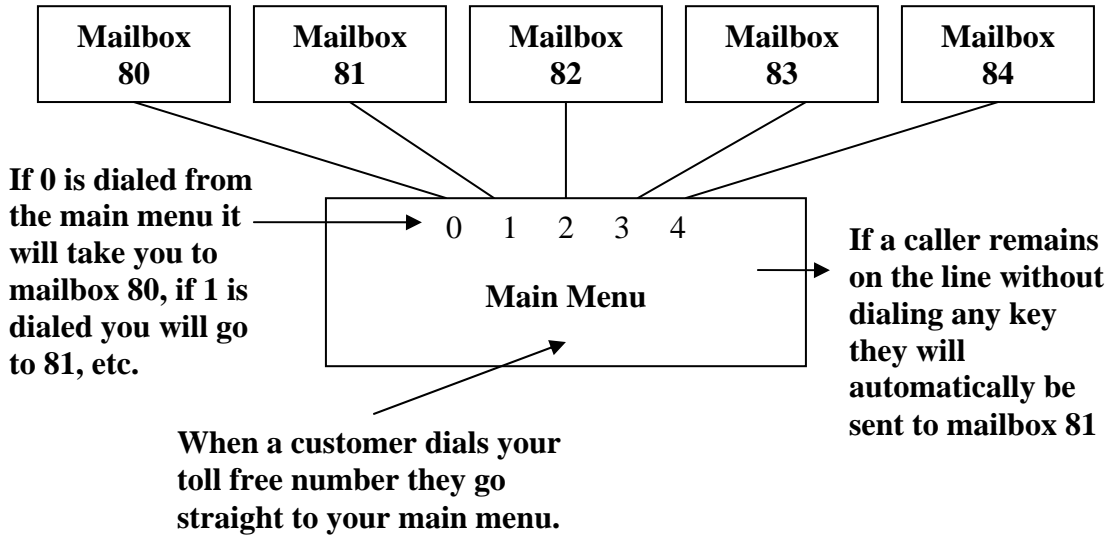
Mailbox 80

Mailbox 81

Mailbox 82

Mailbox 83

Mailbox 84

If 0 is dialed from the main menu it will take you to mailbox 80, if 1 is dialed you will go to 81, etc.

0 1 2 3 4

Main Menu

If a caller remains on the line without dialing any key they will automatically be sent to mailbox 81

When a customer dials your toll free number they go straight to your main menu.